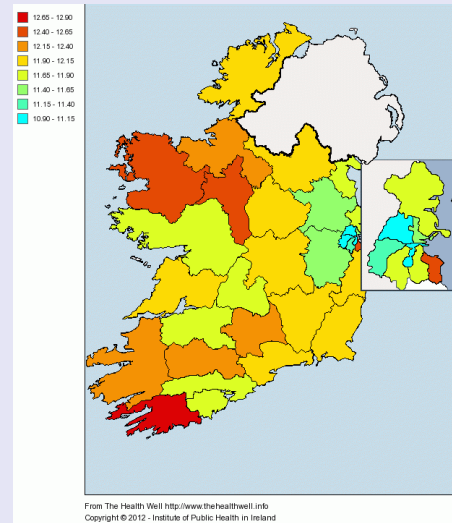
12.65 - 12.90
12.40 - 12.65
12.15 - 12.40
11.90 - 12.15
11.65 - 11.90
11.40 - 11.65
11.15 - 11.40
10.90 - 11.15

From The Health Well http://www.thehealthwell.info
Copyright © 2012 - Institute of Public Health in Ireland